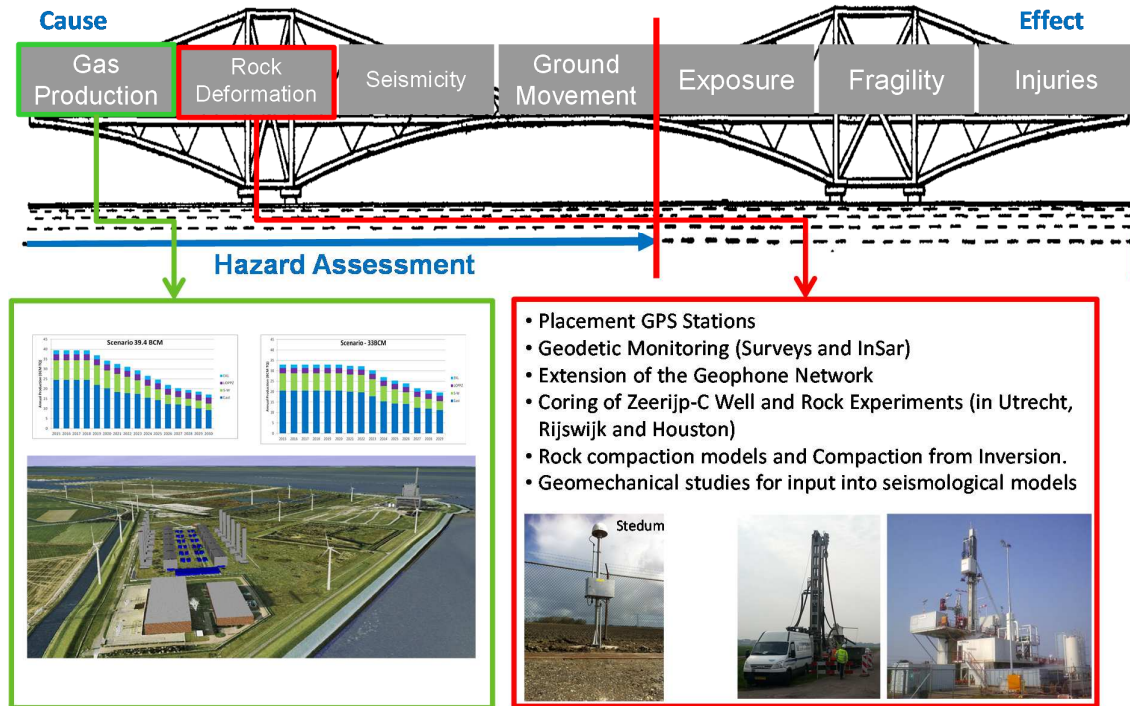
Cause

Effect

Gas Production

Rock Deformation

Seismicity

Ground Movement

Exposure

Fragility

Injuries

Hazard Assessment

Scenario 39.4 BCM

Scenario - 33BCM

• Placement GPS Stations
• Geodetic Monitoring (Surveys and InSar)
• Extension of the Geophone Network
• Coring of Zeerijp-C Well and Rock Experiments (in Utrecht, Rijswijk and Houston)
• Rock compaction models and Compaction from Inversion.
• Geomechanical studies for input into seismological models

Stedum